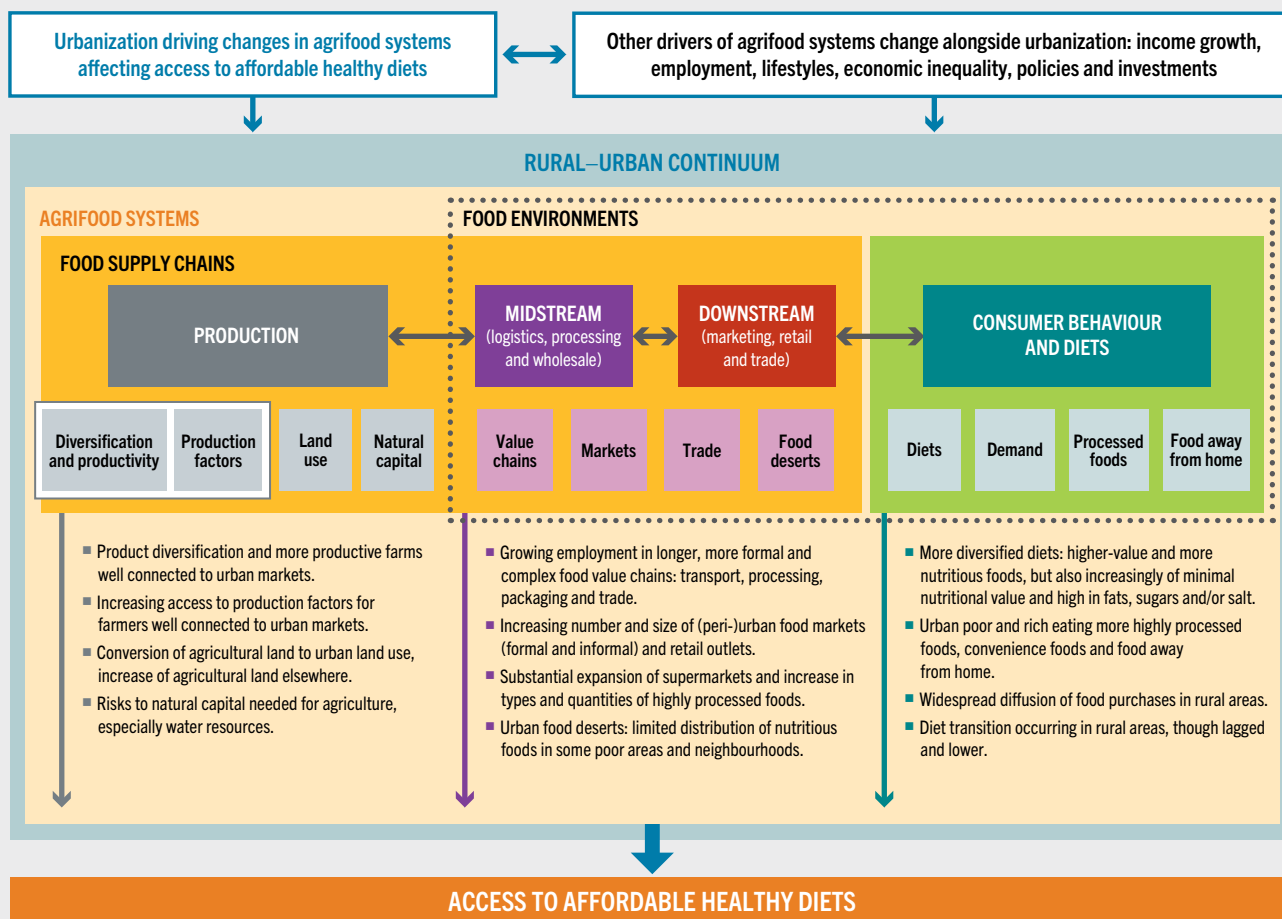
Urbanization driving changes in agrifood systems affecting access to affordable healthy diets

Other drivers of agrifood systems change alongside urbanization: income growth, employment, lifestyles, economic inequality, policies and investments

RURAL–URBAN CONTINUUM

AGRIFOOD SYSTEMS

FOOD ENVIRONMENTS

FOOD SUPPLY CHAINS

PRODUCTION

MIDSTREAM (logistics, processing and wholesale)

DOWNSTREAM (marketing, retail and trade)

CONSUMER BEHAVIOUR AND DIETS

Diversification and productivity

Production factors

Land use

Natural capital

Value chains

Markets

Trade

Food deserts

Diets

Demand

Processed foods

Food away from home

Product diversification and more productive farms well connected to urban markets.

Increasing access to production factors for farmers well connected to urban markets.

Conversion of agricultural land to urban land use, increase of agricultural land elsewhere.

Risks to natural capital needed for agriculture, especially water resources.

Growing employment in longer, more formal and complex food value chains: transport, processing, packaging and trade.

Increasing number and size of (peri-)urban food markets (formal and informal) and retail outlets.

Substantial expansion of supermarkets and increase in types and quantities of highly processed foods.

Urban food deserts: limited distribution of nutritious foods in some poor areas and neighbourhoods.

More diversified diets: higher-value and more nutritious foods, but also increasingly of minimal nutritional value and high in fats, sugars and/or salt.

Urban poor and rich eating more highly processed foods, convenience foods and food away from home.

Widespread diffusion of food purchases in rural areas.

Diet transition occurring in rural areas, though lagged and lower.

ACCESS TO AFFORDABLE HEALTHY DIETS